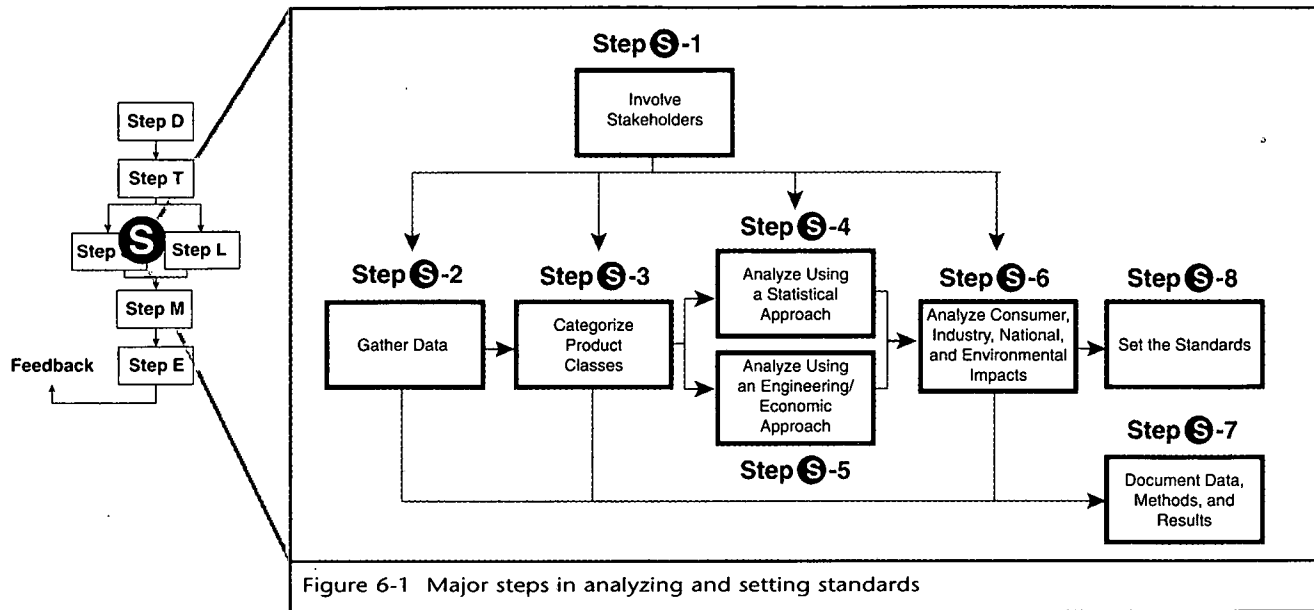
Step D

Step T

Step S

Step L

Step M

Feedback

Step E

Step S-1

Involve Stakeholders

Step S-2

Gather Data

Step S-3

Categorize Product Classes

Step S-4

Analyze Using a Statistical Approach

Analyze Using an Engineering/ Economic Approach

Step S-5

Step S-6

Analyze Consumer, Industry, National, and Environmental Impacts

Step S-8

Set the Standards

Step S-7

Document Data, Methods, and Results

Figure 6-1 Major steps in analyzing and setting standards